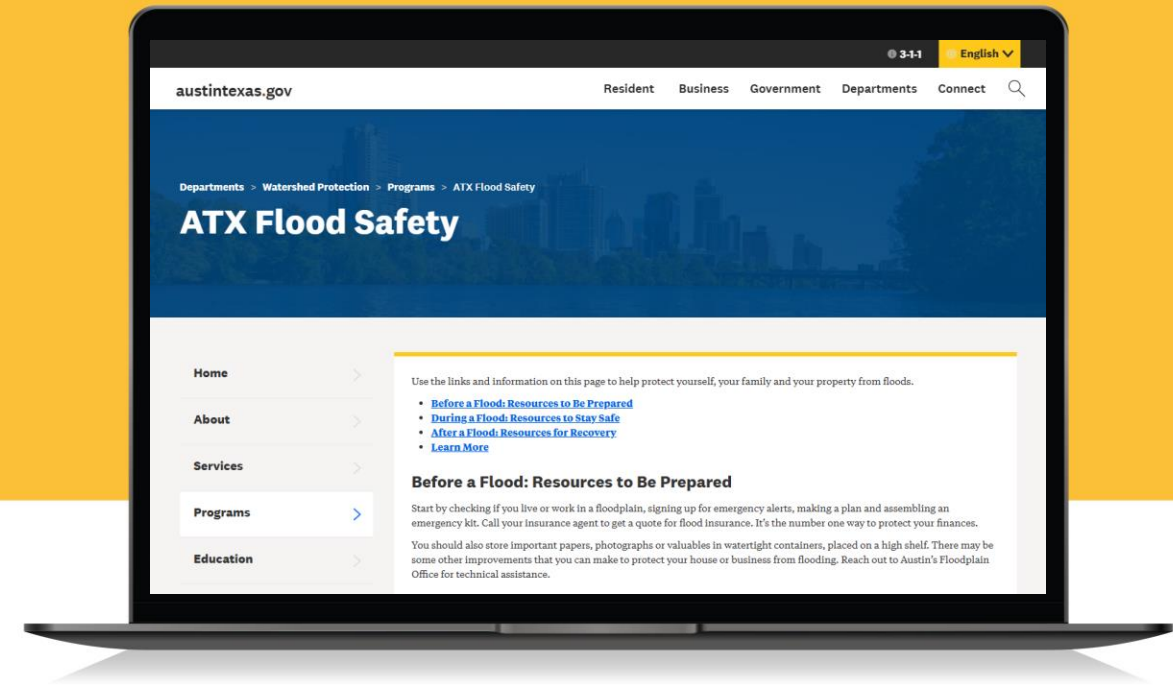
3-1-1 English

austintexas.gov

Resident Business Government Departments Connect

Departments > Watershed Protection > Programs > ATX Flood Safety

ATX Flood Safety

Home

About

Services

Programs

Education

Use the links and information on this page to help protect yourself, your family and your property from floods.

- Before a Flood: Resources to Be Prepared
- During a Flood: Resources to Stay Safe
- After a Flood: Resources for Recovery
- Learn More

Before a Flood: Resources to Be Prepared

Start by checking if you live or work in a floodplain, signing up for emergency alerts, making a plan and assembling an emergency kit. Call your insurance agent to get a quote for flood insurance. It's the number one way to protect your finances.

You should also store important papers, photographs or valuables in watertight containers, placed on a high shelf. There may be some other improvements that you can make to protect your house or business from flooding. Reach out to Austin's Floodplain Office for technical assistance.